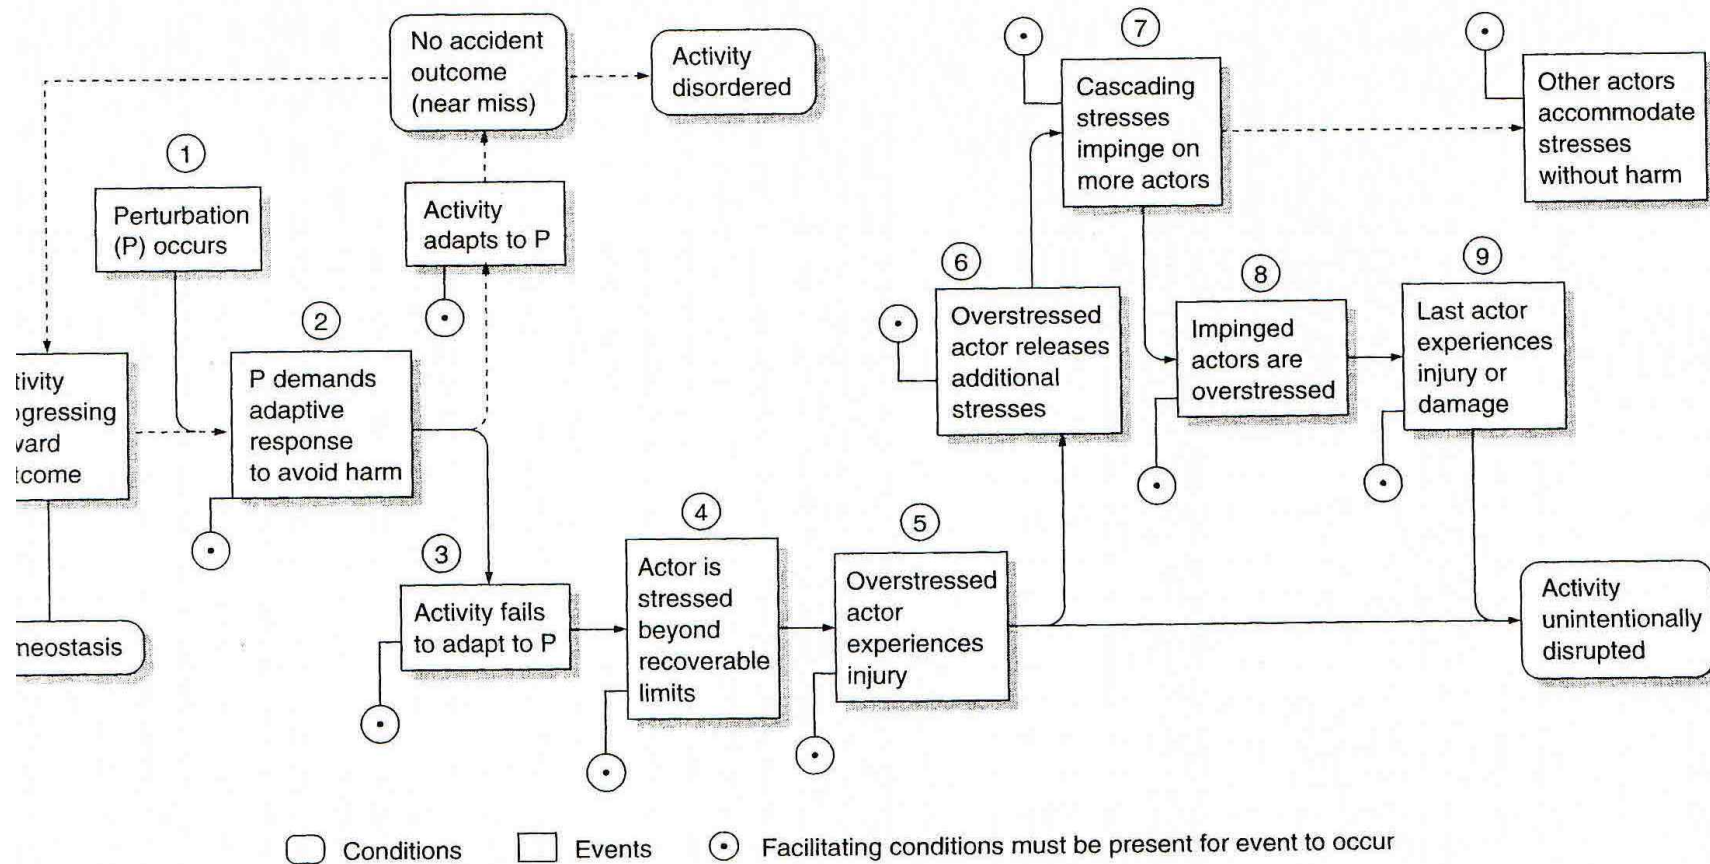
No accident outcome (near miss)

Activity disordered

1

Perturbation (P) occurs

Activity adapts to P

tivity ogressing vard tcome

2

P demands adaptive response to avoid harm

neostasis

3

Activity fails to adapt to P

4

Actor is stressed beyond recoverable limits

5

Overstressed actor experiences injury

6

Overstressed actor releases additional stresses

7

Cascading stresses impinge on more actors

Other actors accommodate stresses without harm

8

Impinged actors are overstressed

9

Last actor experiences injury or damage

Activity unintentionally disrupted

Conditions Events Facilitating conditions must be present for event to occur